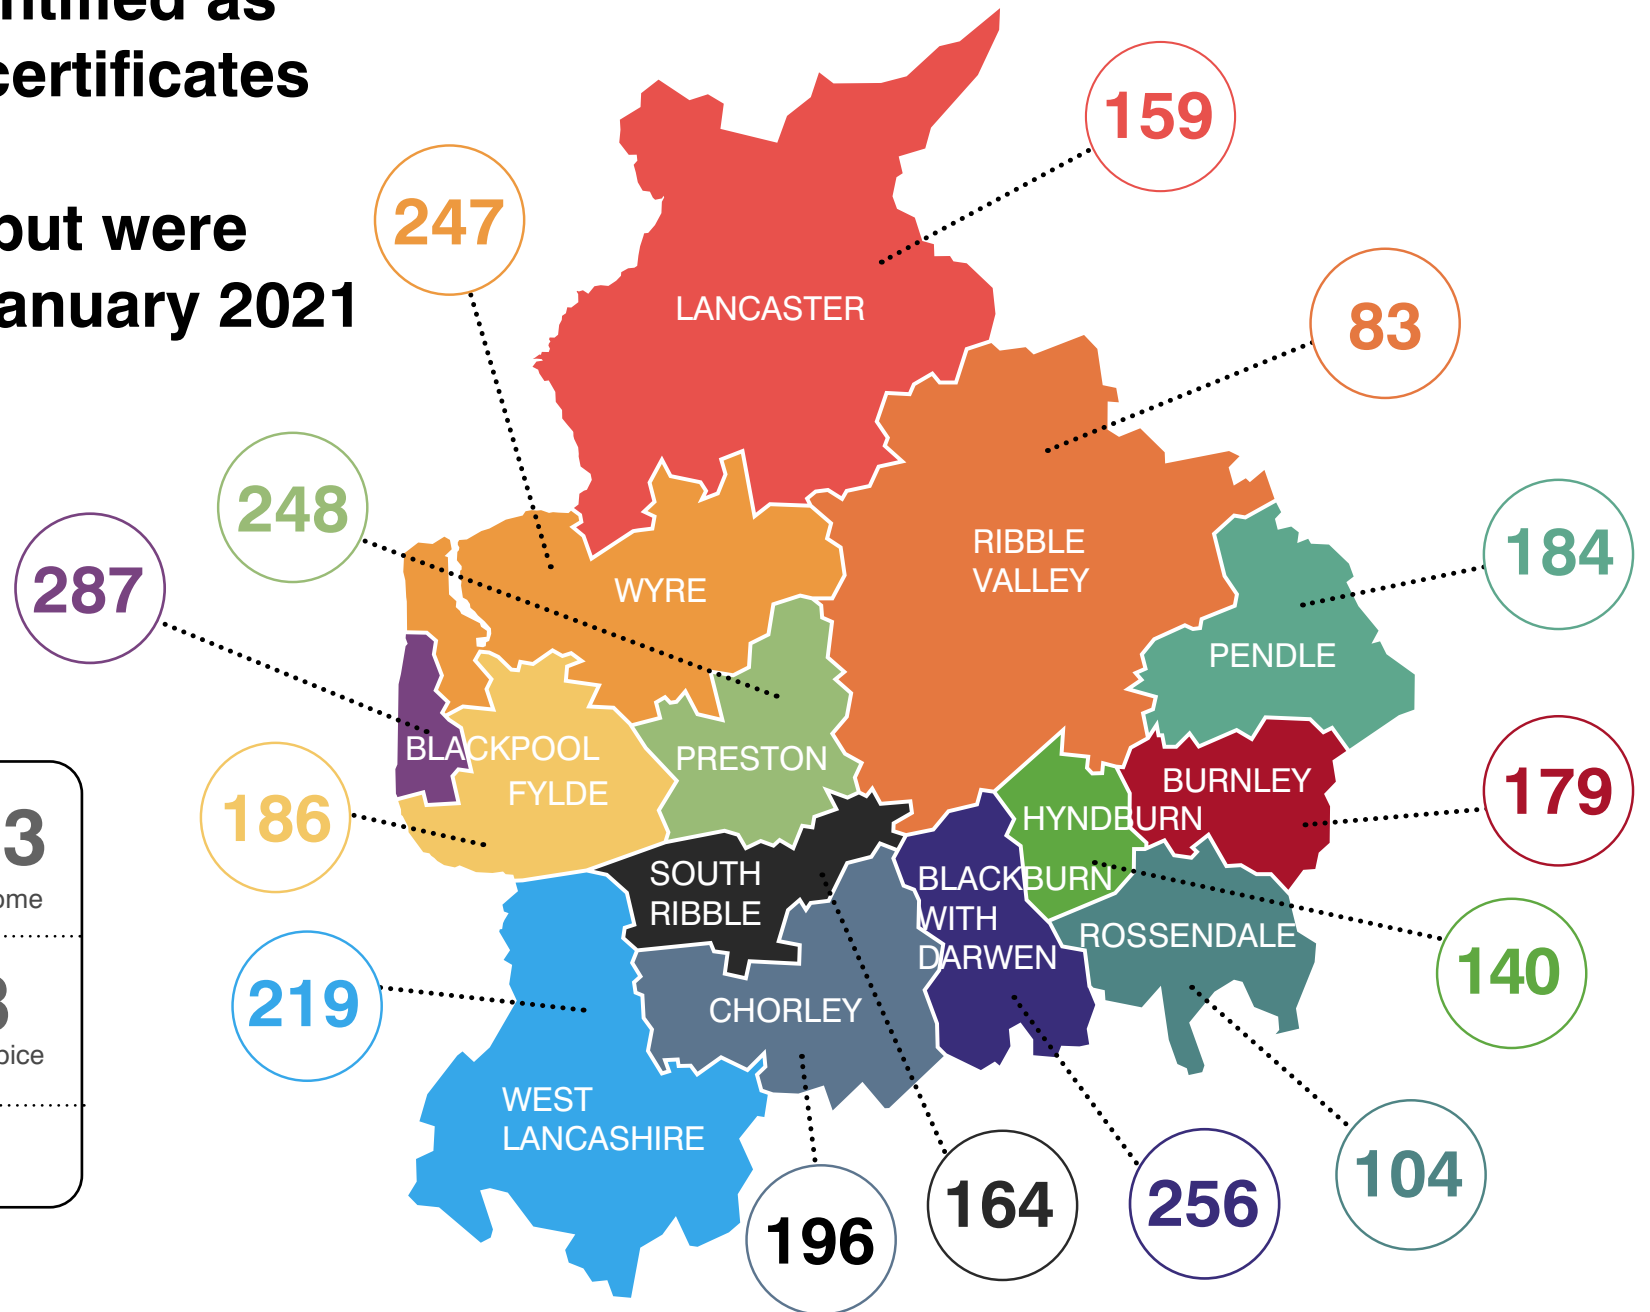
ntified as
certificates

but were
anuary 2021

159
247
LANCASTER
83
RIBBLE VALLEY
248
WYRE
287
184
PENDLE
PRESTON
BLACKPOOL
FYLDE
BURNLEY
179
186
HYNDBURN
SOUTH RIBBLE
BLACKBURN WITH DARWEN
ROSSENDALE
140
219
CHORLEY
WEST LANCASHIRE
104
196
164
256

3
ome
3
oice